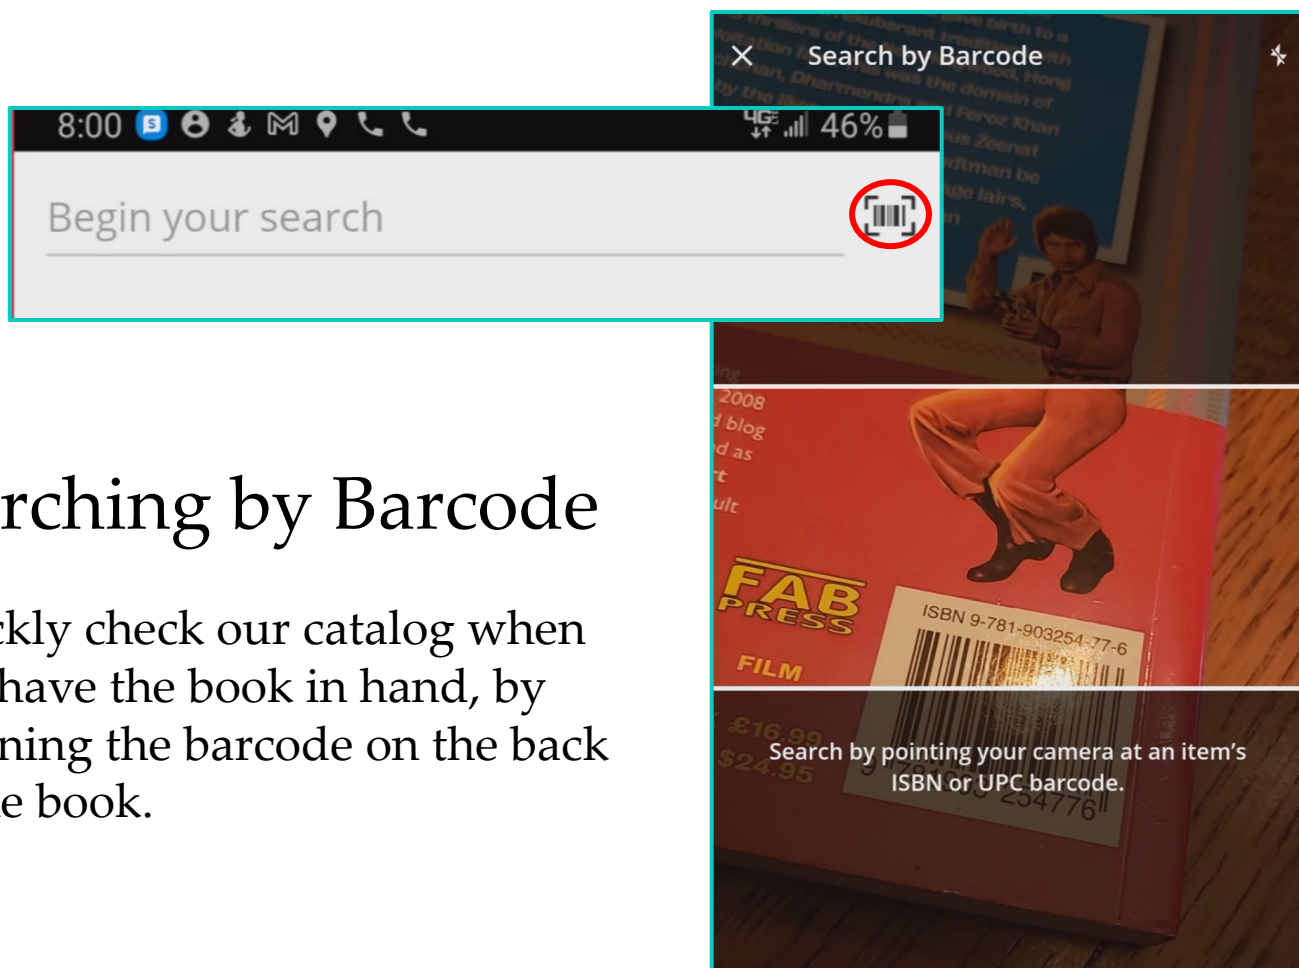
8:00 4G 46%

Begin your search

rching by Barcode

ckly check our catalog when have the book in hand, by ning the barcode on the back e book.

Search by Barcode

2008
blog
d as
t
ult

FAB PRESS
FILM

ISBN 9-781-903254-77-6

£16.99
$24.95

Search by pointing your camera at an item's ISBN or UPC barcode.